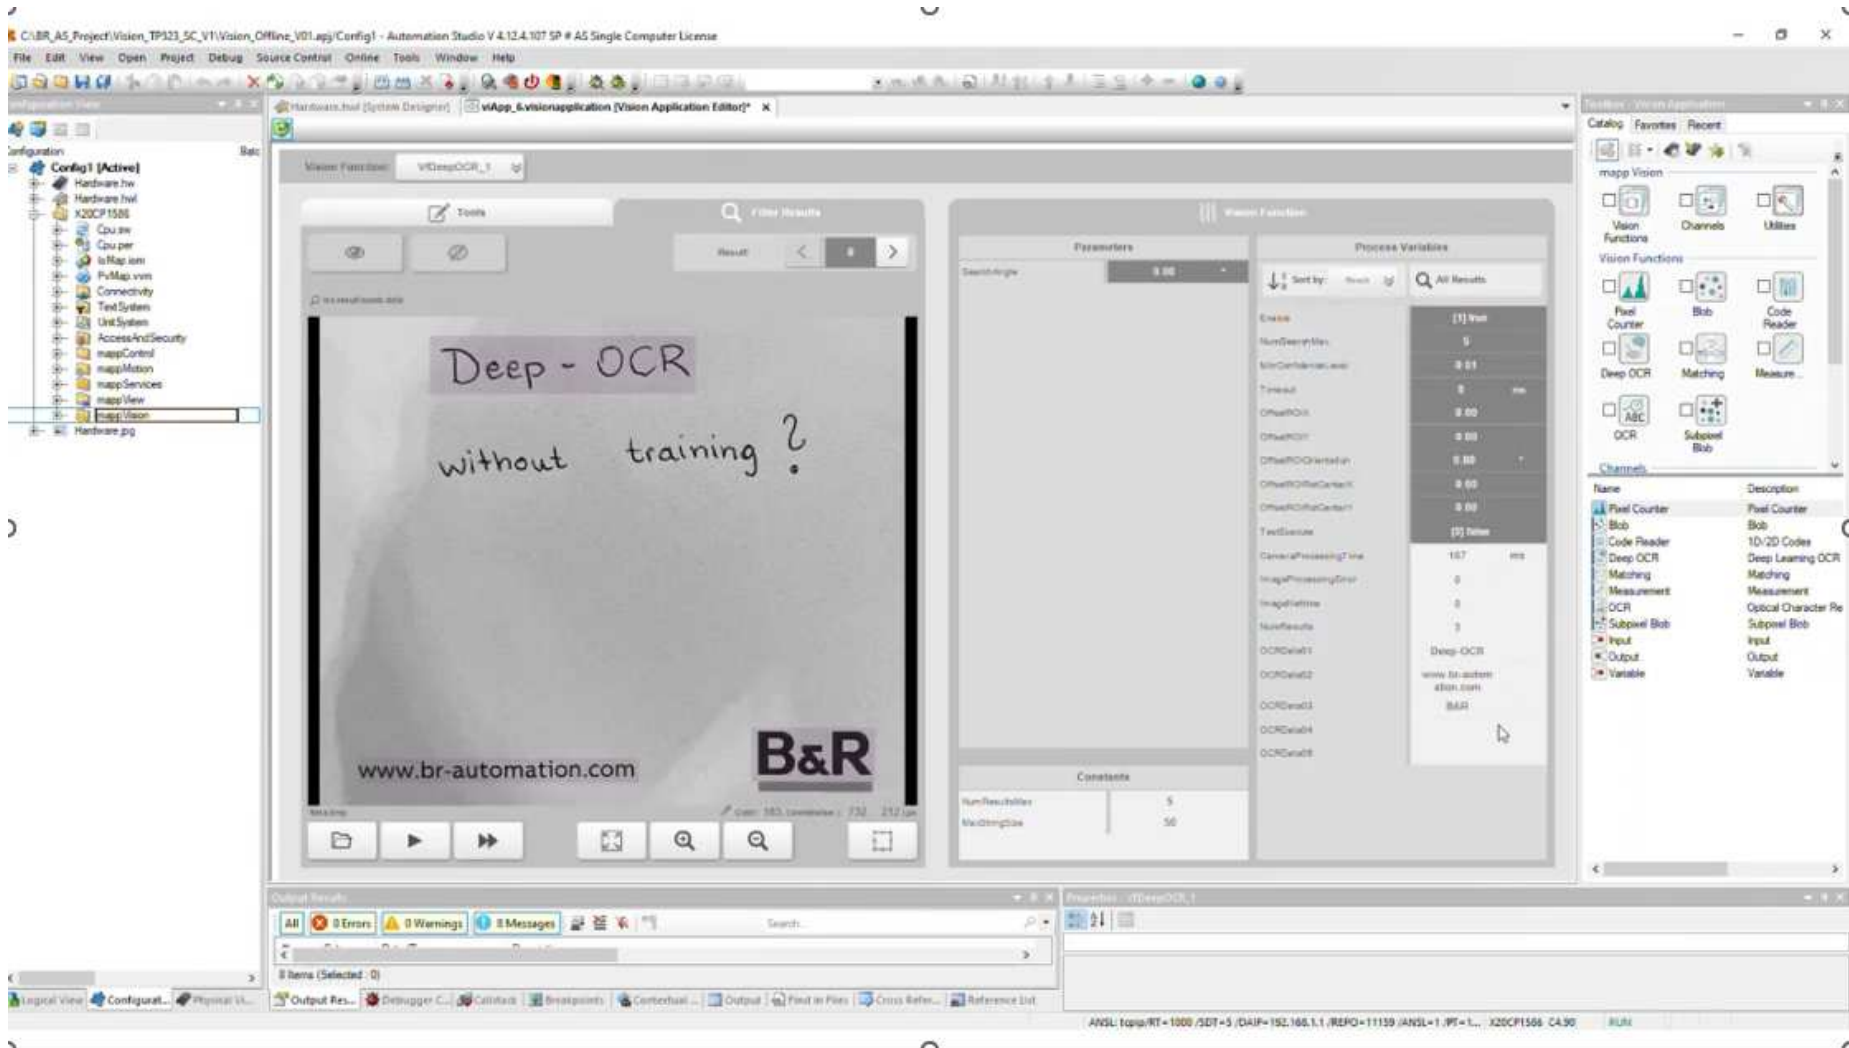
C:\BR_AS_Project\Vision_TP323_SC_V1\Vision_Offline_V01.apj/Config1 - Automation Studio V 4.12.4.107 SP # AS Single Computer License

File Edit View Open Project Debug Source Control Online Tools Window Help

Configuration View

Configuration

Config1 [Active]
Hardware.hw
Hardware.hwl
X20CP1586
Cpu.sw
Cpu.per
IoMap.iom
PvMap.vvm
Connectivity
TextSystem
UnitSystem
AccessAndSecurity
mappControl
mappMotion
mappServices
mappView
mappVision
Hardware.jpg

Hardware.hwl [System Designer]
viApp_6.visionapplication [Vision Application Editor]* ×

Vision Function: VfDeepOCR_1

Tools
Filter Results
Result
Vision Function
Parameters
Process Variables
SearchAngle
0.00
Sort by:
All Results

Enable
[1] true
NumSearchMax
5
MinConfidenceLevel
0.01
Timeout
0
ms
OffsetROIX
0.00
OffsetROIY
0.00
OffsetROIOrientation
0.00
0.00
0.00
TextSource
[0] false
CameraProcessingTime
167
ms
ImageProcessingError
0
ImageNettime
0
NumResults
3
OCRData01
Deep-OCR
OCRData02
www.br-automation.com
OCRData03
B&R
OCRData04
OCRData05

Deep - OCR
without training ?
www.br-automation.com
B&R

Constants
NumResultsMax
5
MaxStringSize
50

Toolbox - Vision Application
Catalog Favorites Recent
mapp Vision
Vision Functions
Channels
Utilities
Vision Functions
Pixel Counter
Blob
Code Reader
Deep OCR
Matching
Measure...
OCR
Subpixel Blob
Channels

| Name | Description |
|---|---|
| Pixel Counter | Pixel Counter |
| Blob | Blob |
| Code Reader | 1D/2D Codes |
| Deep OCR | Deep Learning OCR |
| Matching | Matching |
| Measurement | Measurement |
| OCR | Optical Character Re |
| Subpixel Blob | Subpixel Blob |
| Input | Input |
| Output | Output |
| Variable | Variable |

Output Results
All 0 Errors 0 Warnings 0 Messages
Search...
0 Items (Selected: 0)

Properties - VfDeepOCR_1

Logical View Configurat... Physical Vi...
Output Res... Debugger C... Callstack Breakpoints Contextual... Output Find in Files Cross Refer... Reference List

ANSL: tcpip/RT=1000 /SDT=5 /DAIP=192.168.1.1 /REPO=11159 /ANSL=1 /PT=1... X20CP1586 C4.90 RUN